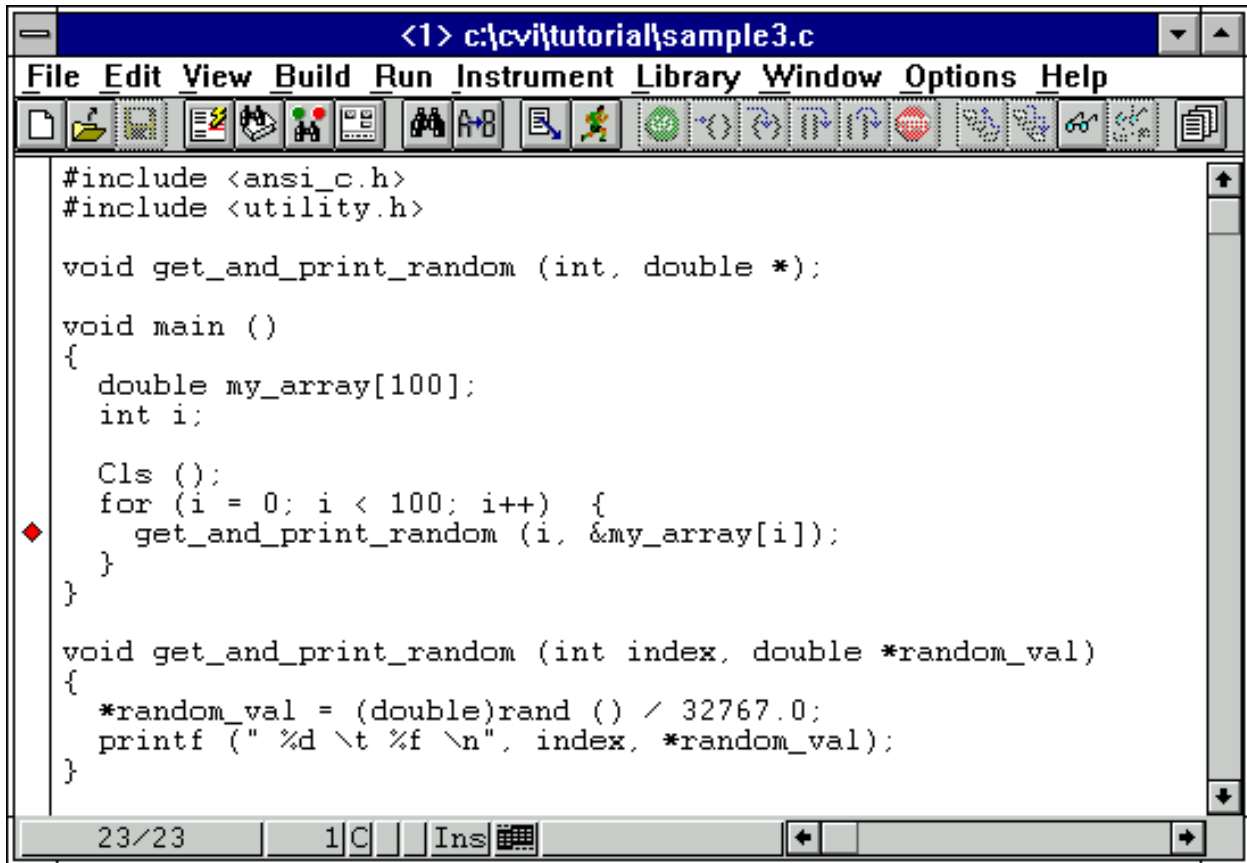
<1> c:\cvi\tutorial\sample3.c

File Edit View Build Run Instrument Library Window Options Help

#include <ansi_c.h>
#include <utility.h>

void get_and_print_random (int, double *);

void main ()
{
  double my_array[100];
  int i;

  Cls ();
  for (i = 0; i < 100; i++)  {
    get_and_print_random (i, &my_array[i]);
  }
}

void get_and_print_random (int index, double *random_val)
{
  *random_val = (double)rand () / 32767.0;
  printf (" %d \t %f \n", index, *random_val);
}

23/23 1 C Ins